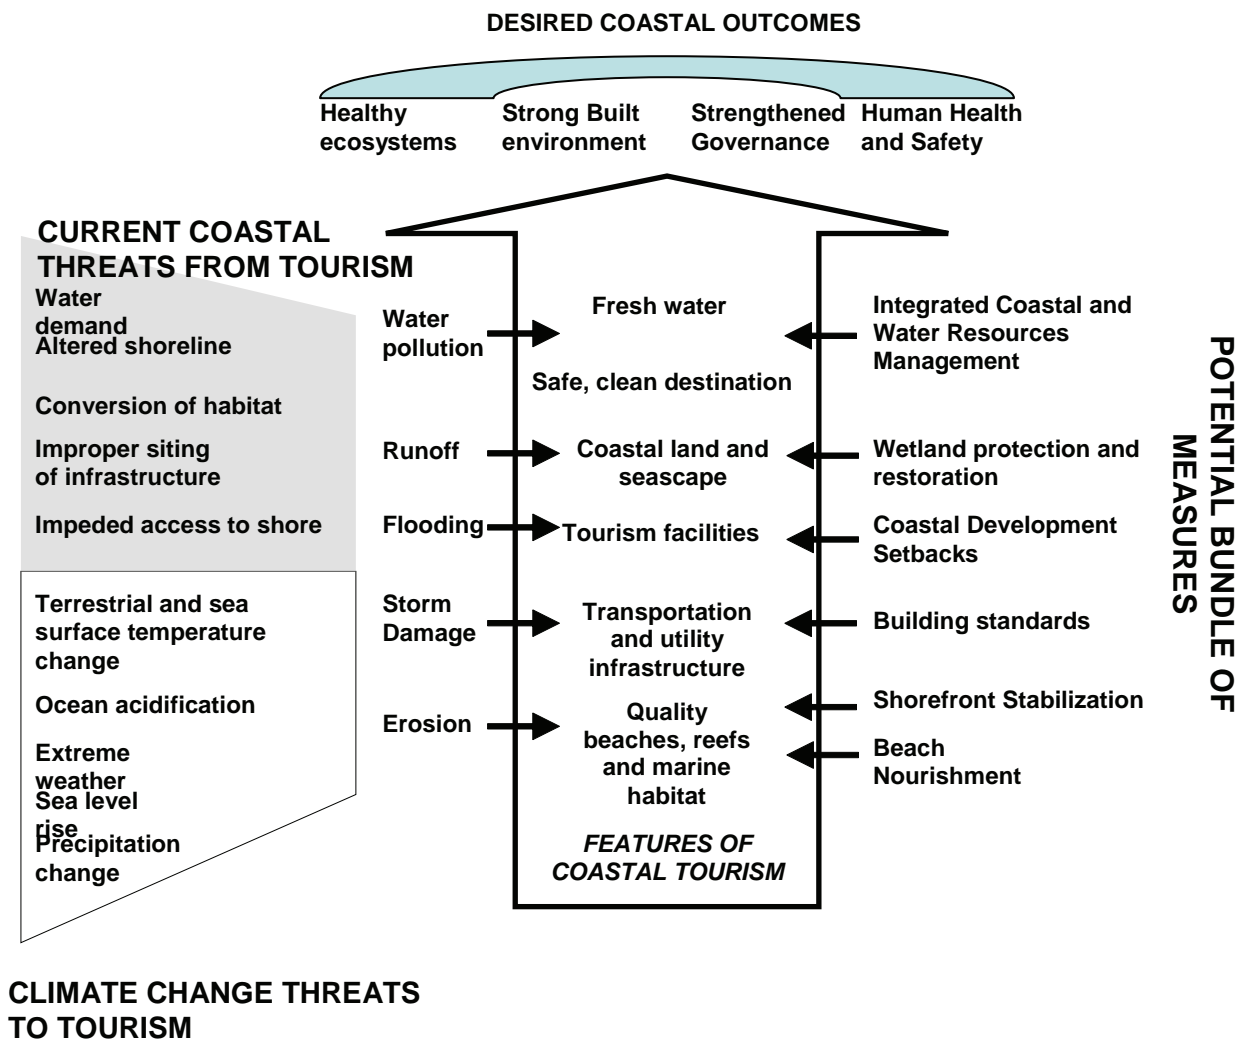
DESIRED COASTAL OUTCOMES

Healthy ecosystems
Strong Built environment
Strengthened Governance
Human Health and Safety

CURRENT COASTAL THREATS FROM TOURISM

Water demand
Altered shoreline
Conversion of habitat
Improper siting of infrastructure
Impeded access to shore

Terrestrial and sea surface temperature change
Ocean acidification
Extreme weather
Sea level rise
Precipitation change

Water pollution
Runoff
Flooding
Storm Damage
Erosion

Fresh water
Safe, clean destination
Coastal land and seascape
Tourism facilities
Transportation and utility infrastructure
Quality beaches, reefs and marine habitat

FEATURES OF COASTAL TOURISM

Integrated Coastal and Water Resources Management
Wetland protection and restoration
Coastal Development Setbacks
Building standards
Shorefront Stabilization
Beach Nourishment

POTENTIAL BUNDLE OF MEASURES

CLIMATE CHANGE THREATS TO TOURISM